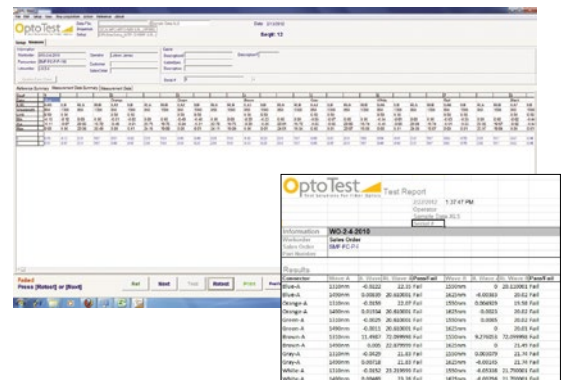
OptoTest

Date: 2/1/2012

Surgit: 13

Setup

Information

Workorder: WO-2-4-2010

Operator: Lukas Jones

Failed
Press [Retest] or [Next]

Ref

Next

Test

Retest

Print

OptoTest
Test Solutions for Fiber Optics

Test Report

2/2/2012 1:37:47 PM

Operator

Sample Data #13

Information

WO-2-4-2010

Workorder

Sales Order

Sales Order

SMF PC-FV

Part Number

Results

| Connector | Wave A | IL (Save) | IL (Save) | Pass/Fail | Wave B | IL (Save) | IL (Save) | Pass/Fail |
|---|---|---|---|---|---|---|---|---|
| Blue-A | 1310nm | -0.0222 | 22.11 | Fail | 1550nm | 0 | 20.110001 | Fail |
| Blue-A | 1490nm | 0.00039 | 20.610001 | Fail | 1625nm | -0.00303 | 20.62 | Fail |
| Orange-A | 1310nm | -0.0150 | 22.07 | Fail | 1550nm | 0.006829 | 19.56 | Fail |
| Orange-A | 1490nm | 0.00334 | 20.610001 | Fail | 1625nm | -0.0023 | 20.62 | Fail |
| Green-A | 1310nm | -0.0025 | 20.610001 | Fail | 1550nm | 0.0005 | 20.62 | Fail |
| Green-A | 1490nm | -0.0011 | 20.610001 | Fail | 1625nm | 0 | 20.01 | Fail |
| Brown-A | 1310nm | 11.4967 | 72.099998 | Fail | 1550nm | 9.274053 | 72.099998 | Fail |
| Brown-A | 1490nm | 0.005 | 22.879999 | Fail | 1625nm | 0 | 21.45 | Fail |
| Gray-A | 1310nm | -0.0429 | 21.02 | Fail | 1550nm | 0.001079 | 21.74 | Fail |
| Gray-A | 1490nm | 0.00018 | 21.02 | Fail | 1625nm | -0.00105 | 21.74 | Fail |
| White-A | 1310nm | -0.0252 | 23.259999 | Fail | 1550nm | 0.00385 | 21.750001 | Fail |
| White-A | 1490nm | 0.00440 | 23.26 | Fail | 1625nm | -0.00254 | 21.750001 | Fail |